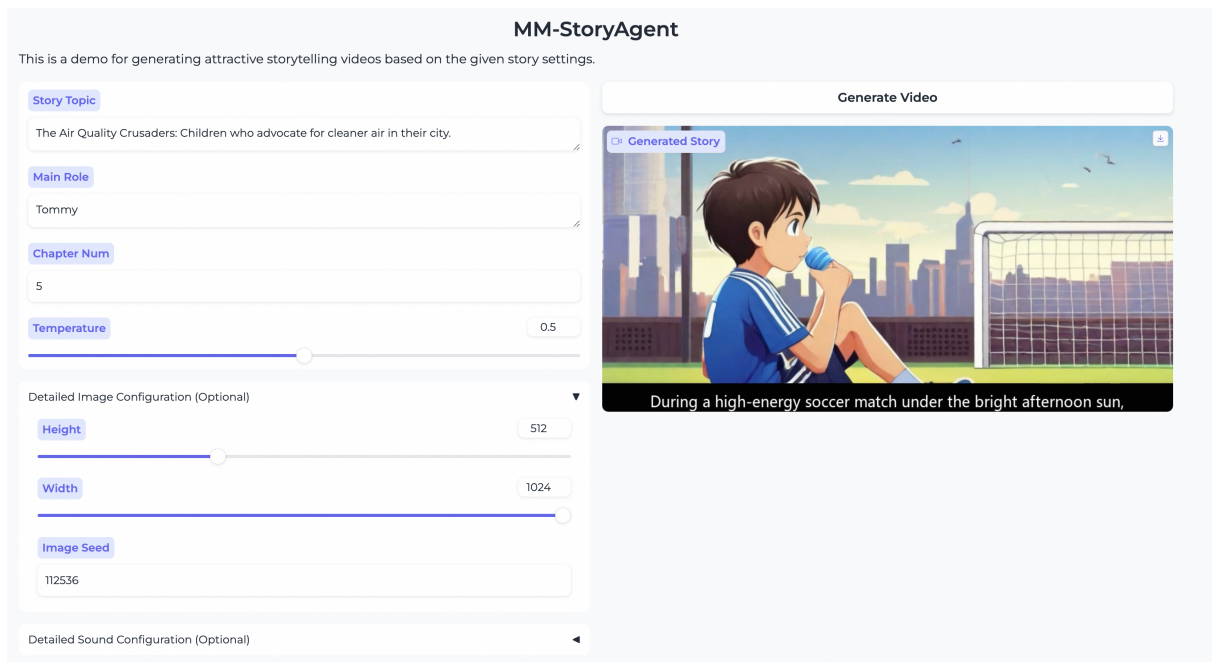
MM-StoryAgent

This is a demo for generating attractive storytelling videos based on the given story settings.

Story Topic

The Air Quality Crusaders: Children who advocate for cleaner air in their city.

Main Role

Tommy

Chapter Num

5

Temperature

0.5

Detailed Image Configuration (Optional) ▼

Height

512

Width

1024

Image Seed

112536

Detailed Sound Configuration (Optional) ◄

Generate Video

Generated Story

During a high-energy soccer match under the bright afternoon sun,